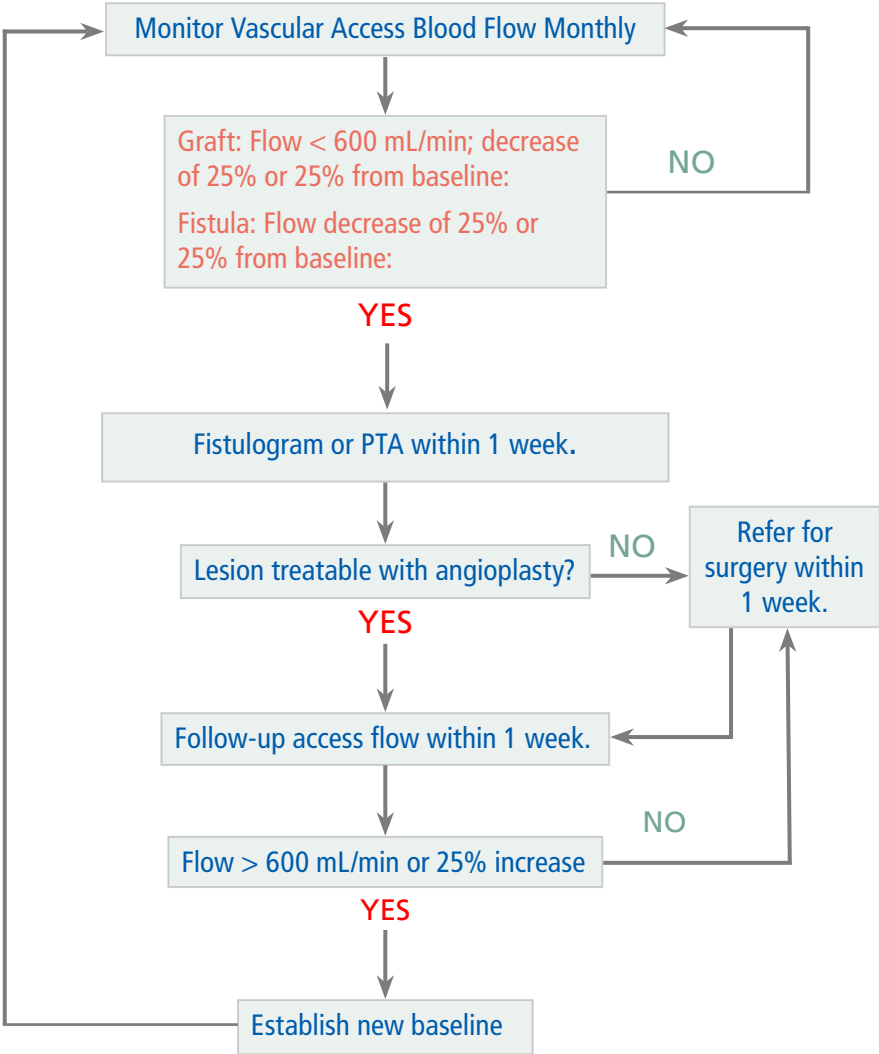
Monitor Vascular Access Blood Flow Monthly

Graft: Flow < 600 mL/min; decrease of 25% or 25% from baseline:

Fistula: Flow decrease of 25% or 25% from baseline:

NO

YES

Fistulogram or PTA within 1 week.

Lesion treatable with angioplasty?

NO

Refer for surgery within 1 week.

YES

Follow-up access flow within 1 week.

NO

Flow > 600 mL/min or 25% increase

YES

Establish new baseline